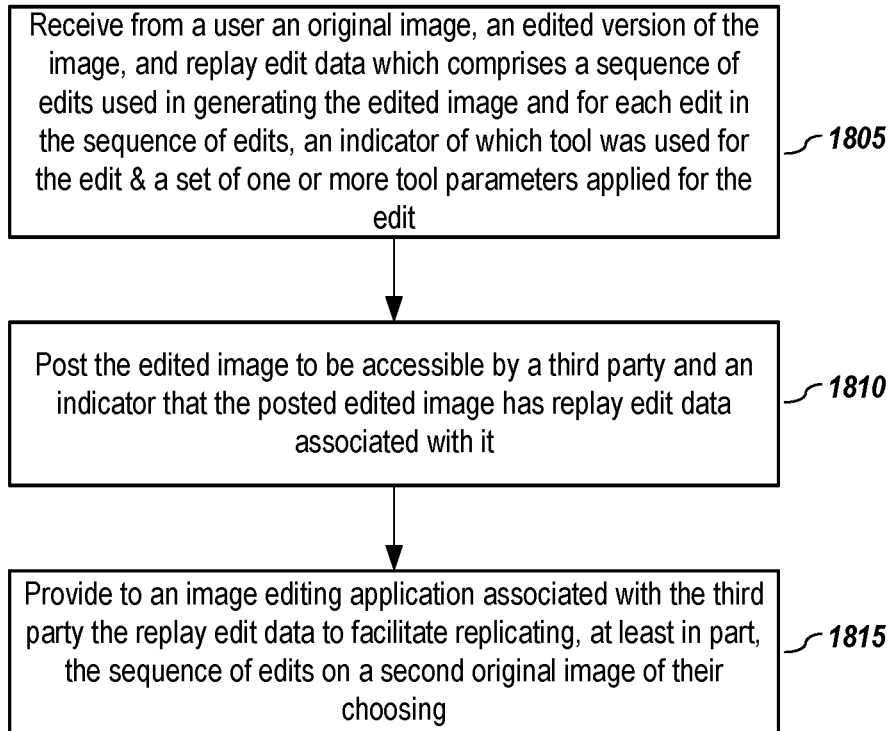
Receive from a user an original image, an edited version of the image, and replay edit data which comprises a sequence of edits used in generating the edited image and for each edit in the sequence of edits, an indicator of which tool was used for the edit & a set of one or more tool parameters applied for the edit

1805

Post the edited image to be accessible by a third party and an indicator that the posted edited image has replay edit data associated with it

1810

Provide to an image editing application associated with the third party the replay edit data to facilitate replicating, at least in part, the sequence of edits on a second original image of their choosing

1815